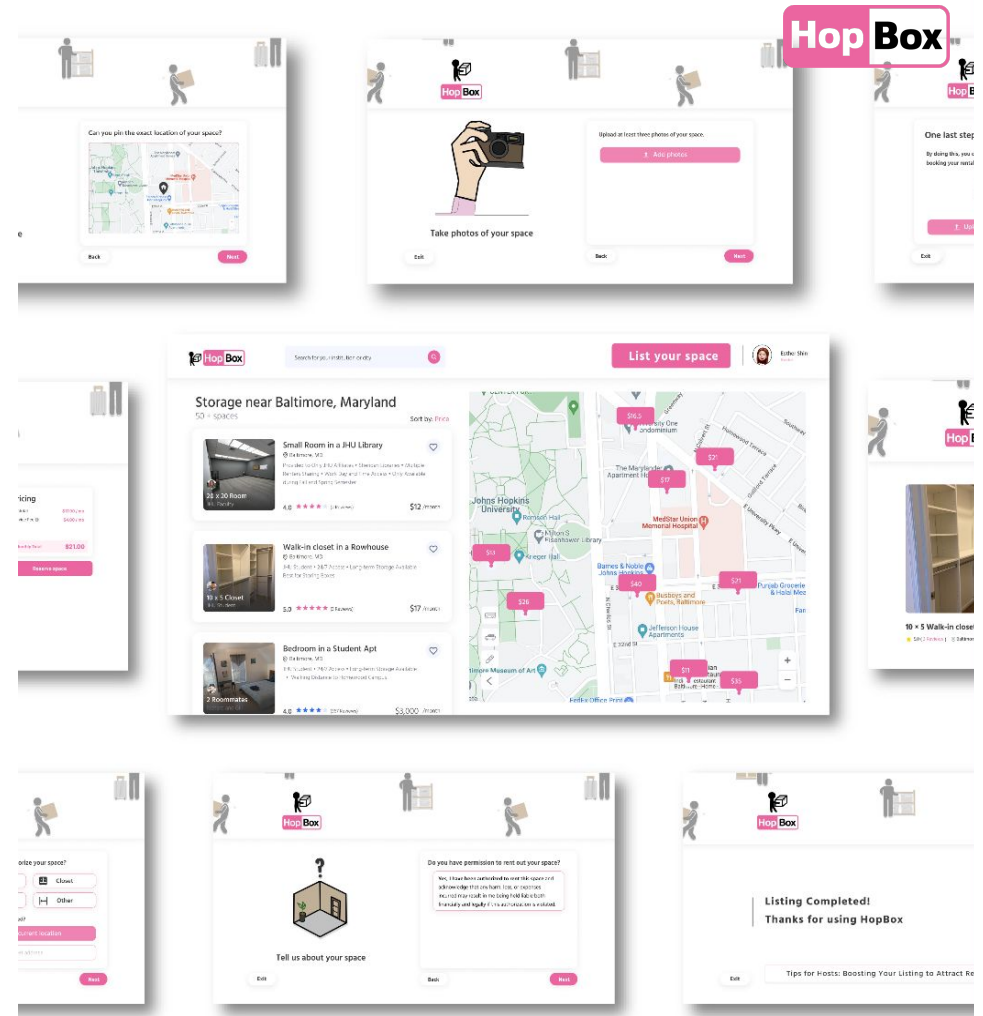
Hop Box

Can you pin the exact location of your space?

Back

Next

Hop Box

Take photos of your space

Exit

Upload at least three photos of your space.

Add photos

Back

Next

Hop

One last step

By doing this, you c booking your rental

Upl

Exit

Hop Box

Search for zip, institution or city

List your space

Esther Shin

Storage near Baltimore, Maryland

50 + spaces

Sort by: Price

Small Room in a JHU Library

Baltimore, MD

20 x 30 Room

4.0 ★★★★

$12 /month

Walk-in closet in a Rowhouse

Baltimore, MD

10 x 5 Closet

5.0 ★★★★★ (2 Reviews)

$17 /month

Bedroom in a Student Apt

Baltimore, MD

2 Roommates

4.0 ★★★★

$3,000 /month

$16.5

$21

$17

$13

$40

$21

$26

$11

$35

Johns Hopkins University

MedStar Union Memorial Hospital

Hop

10 x 5 Walk-in closet

ricing

$21.00

Reserve space

orize your space?

Closet

Other

urrent location

Next

Hop Box

Tell us about your space

Exit

Do you have permission to rent out your space?

Back

Next

Hop Box

Listing Completed!
Thanks for using HopBox

Exit

Tips for Hosts: Boosting Your Listing to Attract Re